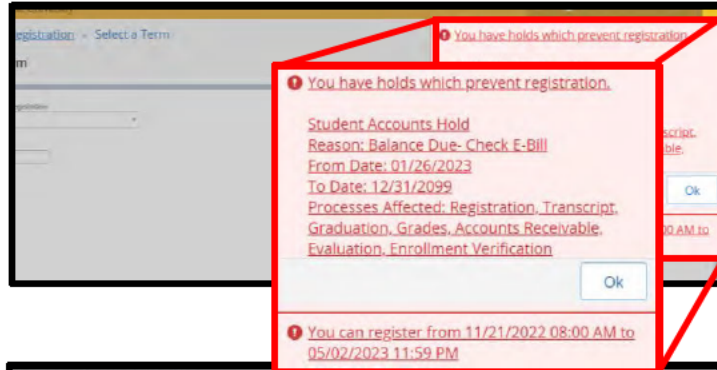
Registration • Select a Term

m

You have holds which prevent registration.

script,

ble.

Ok

00 AM to

You have holds which prevent registration.

Student Accounts Hold
Reason: Balance Due- Check E-Bill
From Date: 01/26/2023
To Date: 12/31/2099
Processes Affected: Registration, Transcript, Graduation, Grades, Accounts Receivable, Evaluation, Enrollment Verification

Ok

You can register from 11/21/2022 08:00 AM to 05/02/2023 11:59 PM